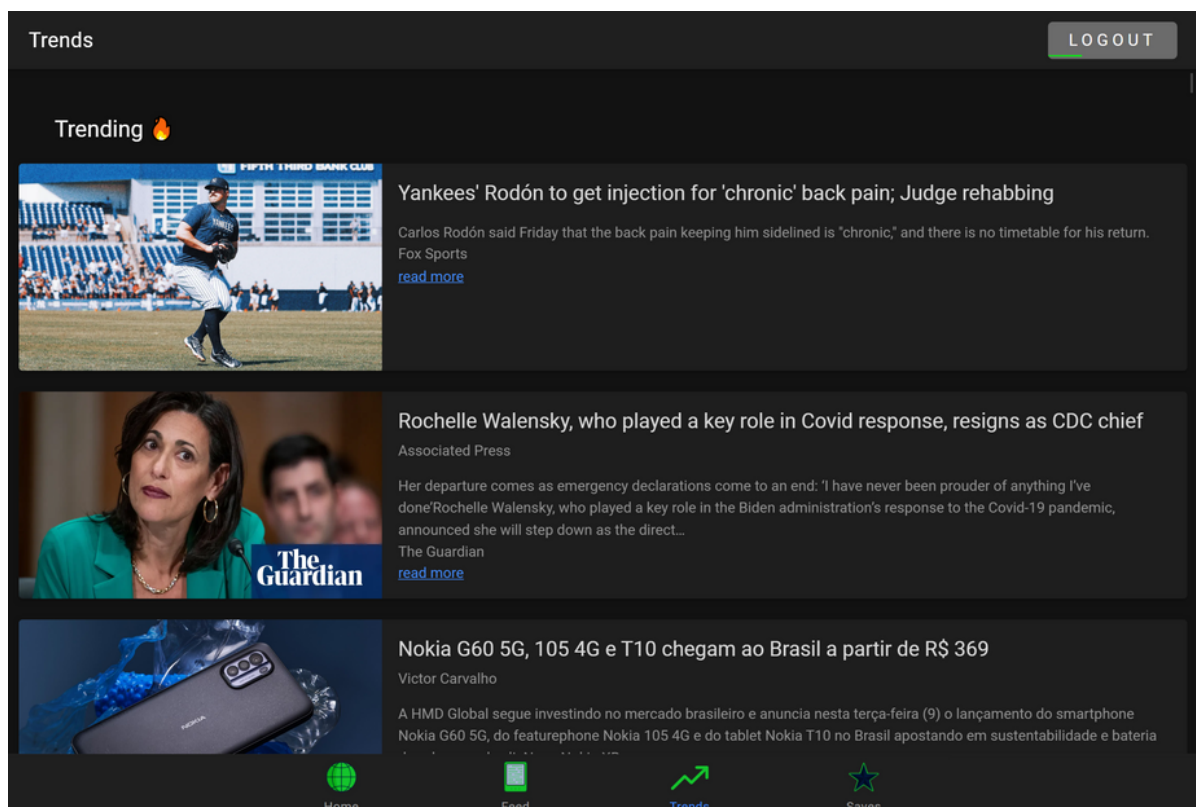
Trends

LOGOUT

Trending 🔥

FIFTH THIRD BANK CLUB

Yankees' Rodón to get injection for 'chronic' back pain; Judge rehabbing

Carlos Rodón said Friday that the back pain keeping him sidelined is "chronic," and there is no timetable for his return.

Fox Sports

read more

Rochelle Walensky, who played a key role in Covid response, resigns as CDC chief

Associated Press

Her departure comes as emergency declarations come to an end: 'I have never been prouder of anything I've done'Rochelle Walensky, who played a key role in the Biden administration's response to the Covid-19 pandemic, announced she will step down as the direct…

The Guardian

read more

The Guardian

Nokia G60 5G, 105 4G e T10 chegam ao Brasil a partir de R$ 369

Victor Carvalho

A HMD Global segue investindo no mercado brasileiro e anuncia nesta terça-feira (9) o lançamento do smartphone Nokia G60 5G, do featurephone Nokia 105 4G e do tablet Nokia T10 no Brasil apostando em sustentabilidade e bateria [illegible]

NOKIA

Home Feed Trends Saves